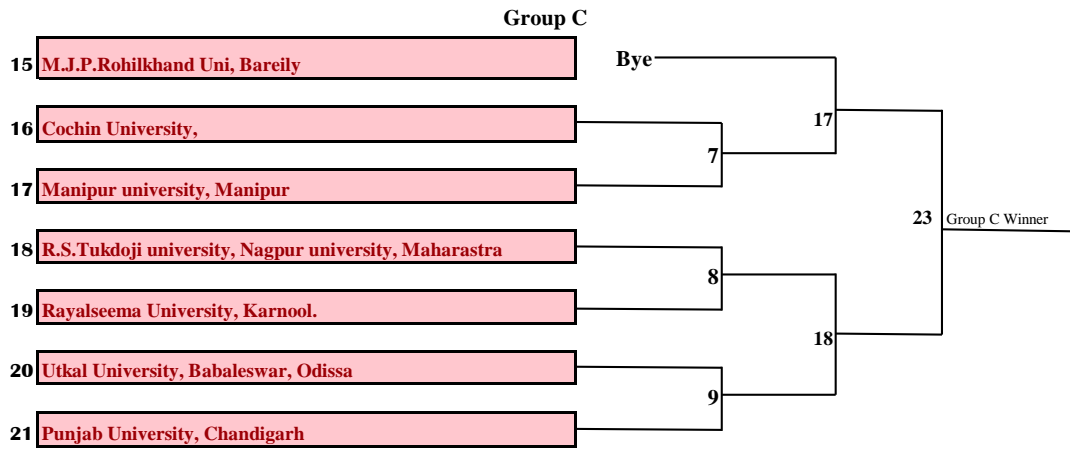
Group C

15 M.J.P.Rohilkhand Uni, Bareily

Bye

16 Cochin University,

17 Manipur university, Manipur

18 R.S.Tukdoji university, Nagpur university, Maharastra

19 Rayalseema University, Karnool.

20 Utkal University, Babaleswar, Odissa

21 Punjab University, Chandigarh

7

8

9

17

18

23

Group C Winner